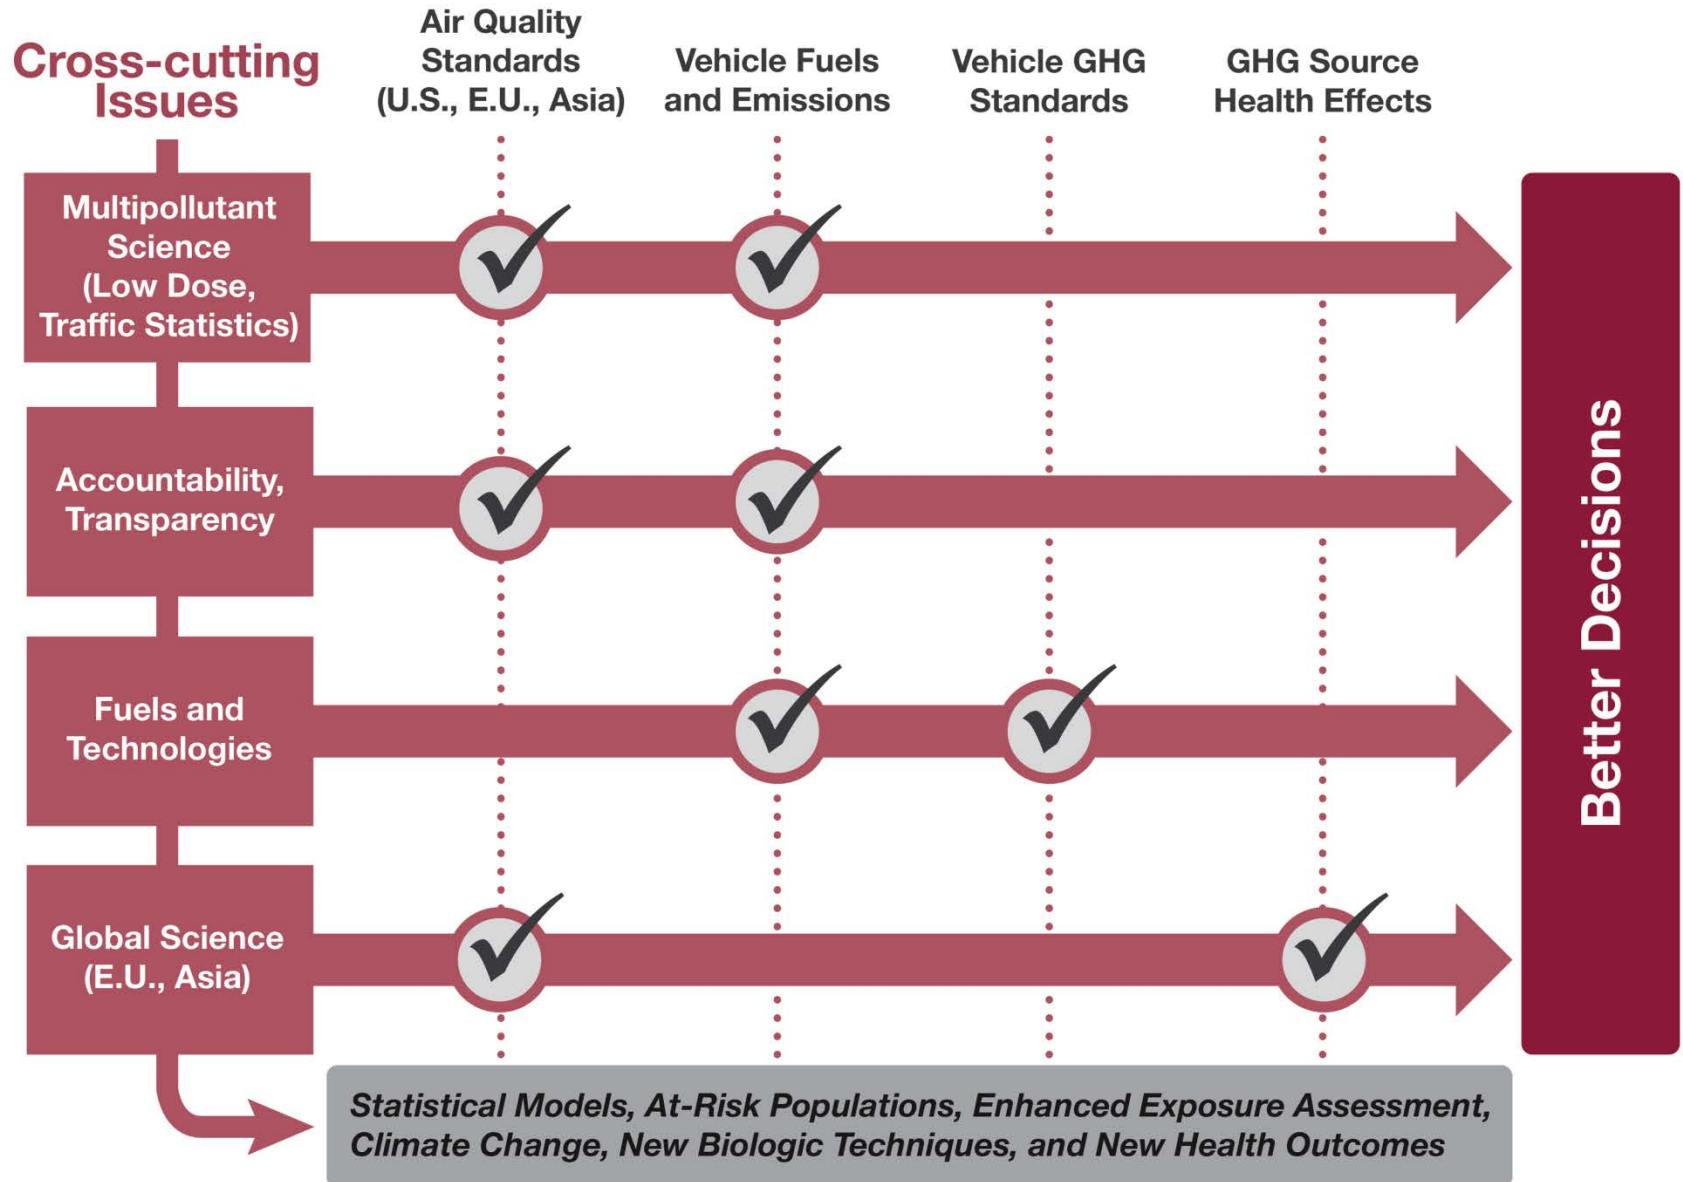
Cross-cutting Issues

Air Quality Standards (U.S., E.U., Asia)

Vehicle Fuels and Emissions

Vehicle GHG Standards

GHG Source Health Effects

Multipollutant Science (Low Dose, Traffic Statistics)

Accountability, Transparency

Fuels and Technologies

Global Science (E.U., Asia)

Better Decisions

Statistical Models, At-Risk Populations, Enhanced Exposure Assessment, Climate Change, New Biologic Techniques, and New Health Outcomes